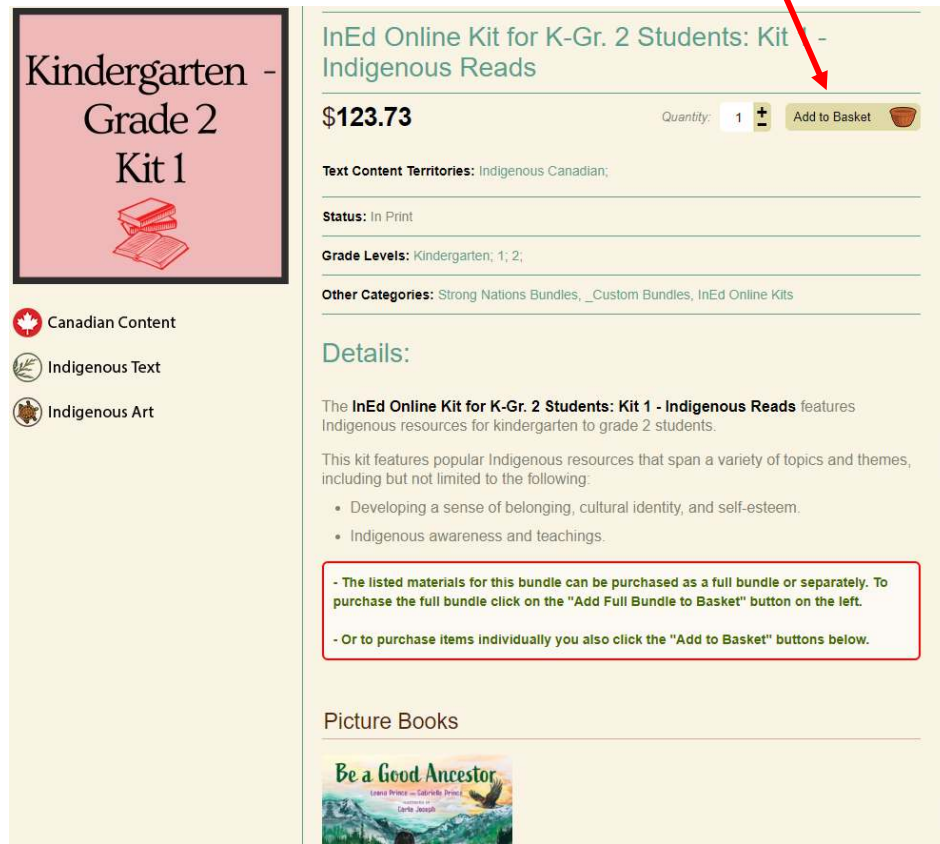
Kindergarten - Grade 2 Kit 1

Canadian Content

Indigenous Text

Indigenous Art

InEd Online Kit for K-Gr. 2 Students: Kit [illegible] - Indigenous Reads

$123.73

Quantity: 1 + − Add to Basket

Text Content Territories: Indigenous Canadian;

Status: In Print

Grade Levels: Kindergarten; 1; 2;

Other Categories: Strong Nations Bundles, _Custom Bundles, InEd Online Kits

Details:

The InEd Online Kit for K-Gr. 2 Students: Kit 1 - Indigenous Reads features Indigenous resources for kindergarten to grade 2 students.

This kit features popular Indigenous resources that span a variety of topics and themes, including but not limited to the following:

- Developing a sense of belonging, cultural identity, and self-esteem.
- Indigenous awareness and teachings.

- The listed materials for this bundle can be purchased as a full bundle or separately. To purchase the full bundle click on the "Add Full Bundle to Basket" button on the left.

- Or to purchase items individually you also click the "Add to Basket" buttons below.

Picture Books

Be a Good Ancestor
Leona Prince and Gabrielle Prince
Carla Joseph